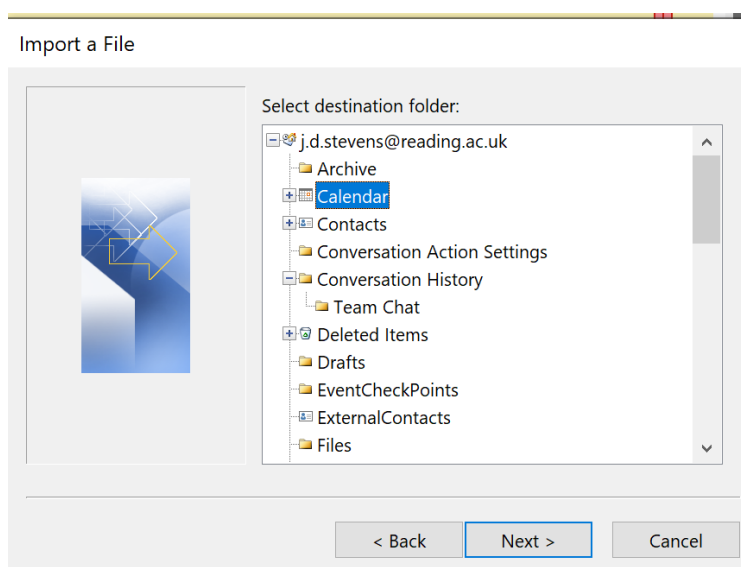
Import a File

Select destination folder:

j.d.stevens@reading.ac.uk
Archive
Calendar
Contacts
Conversation Action Settings
Conversation History
Team Chat
Deleted Items
Drafts
EventCheckPoints
ExternalContacts
Files

< Back
Next >
Cancel